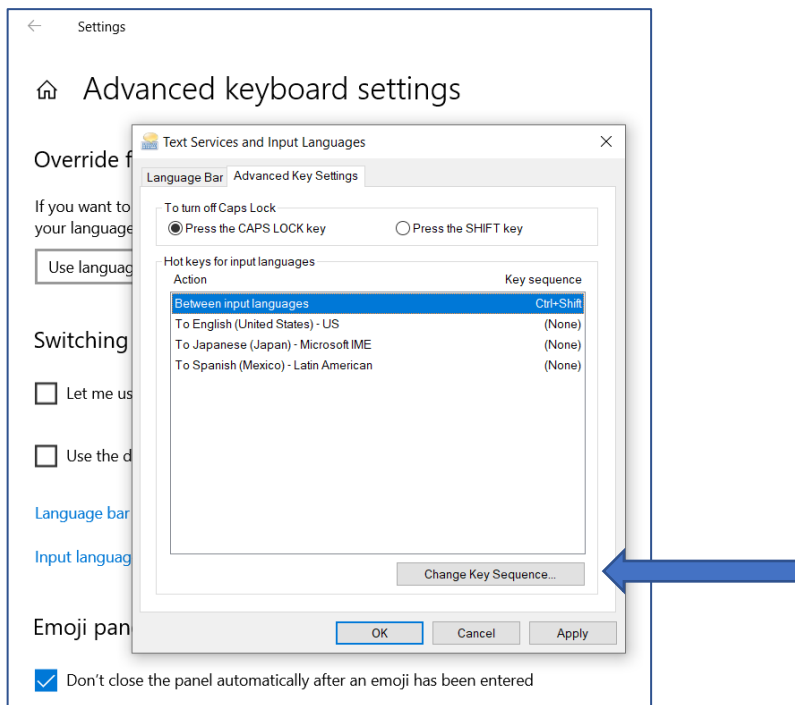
Settings

Advanced keyboard settings

Override f

If you want to your language

Use languag

Switching

Let me us

Use the d

Language bar

Input languag

Emoji pan

Don't close the panel automatically after an emoji has been entered

Text Services and Input Languages

Language Bar | Advanced Key Settings

To turn off Caps Lock

Press the CAPS LOCK key

Press the SHIFT key

Hot keys for input languages

| Action | Key sequence |
|---|---|
| Between input languages | Ctrl+Shift |
| To English (United States) - US | (None) |
| To Japanese (Japan) - Microsoft IME | (None) |
| To Spanish (Mexico) - Latin American | (None) |

Change Key Sequence...

OK

Cancel

Apply